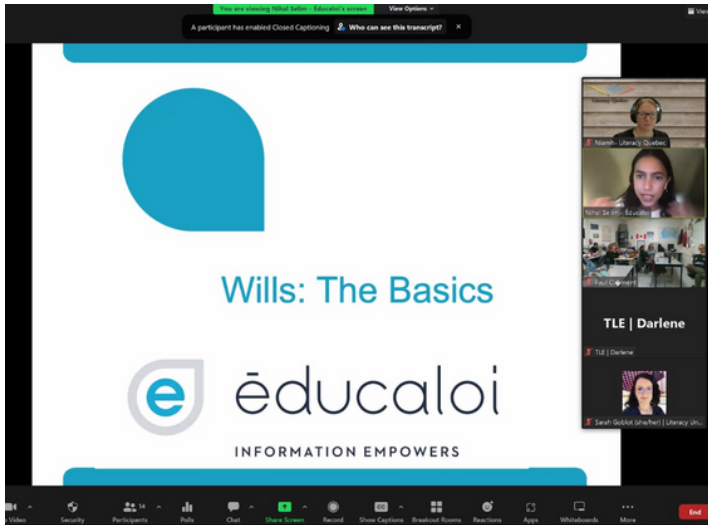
You are viewing Nihal Selim - Educaloi's screen

View Options

View

A participant has enabled Closed Captioning

Who can see this transcript?

×

Wills: The Basics

ēducaloi

INFORMATION EMPOWERS

Literacy Quebec

Niamh - Literacy Quebec

Nihal Selim - Educaloi

Paul Clement

TLE | Darlene

TLE | Darlene

Sarah Goblot (she/her) | Literacy Un...

Video

Security

14

Participants

Polls

Chat

Share Screen

Record

Show Captions

Breakout Rooms

Reactions

Apps

Whiteboards

More

End